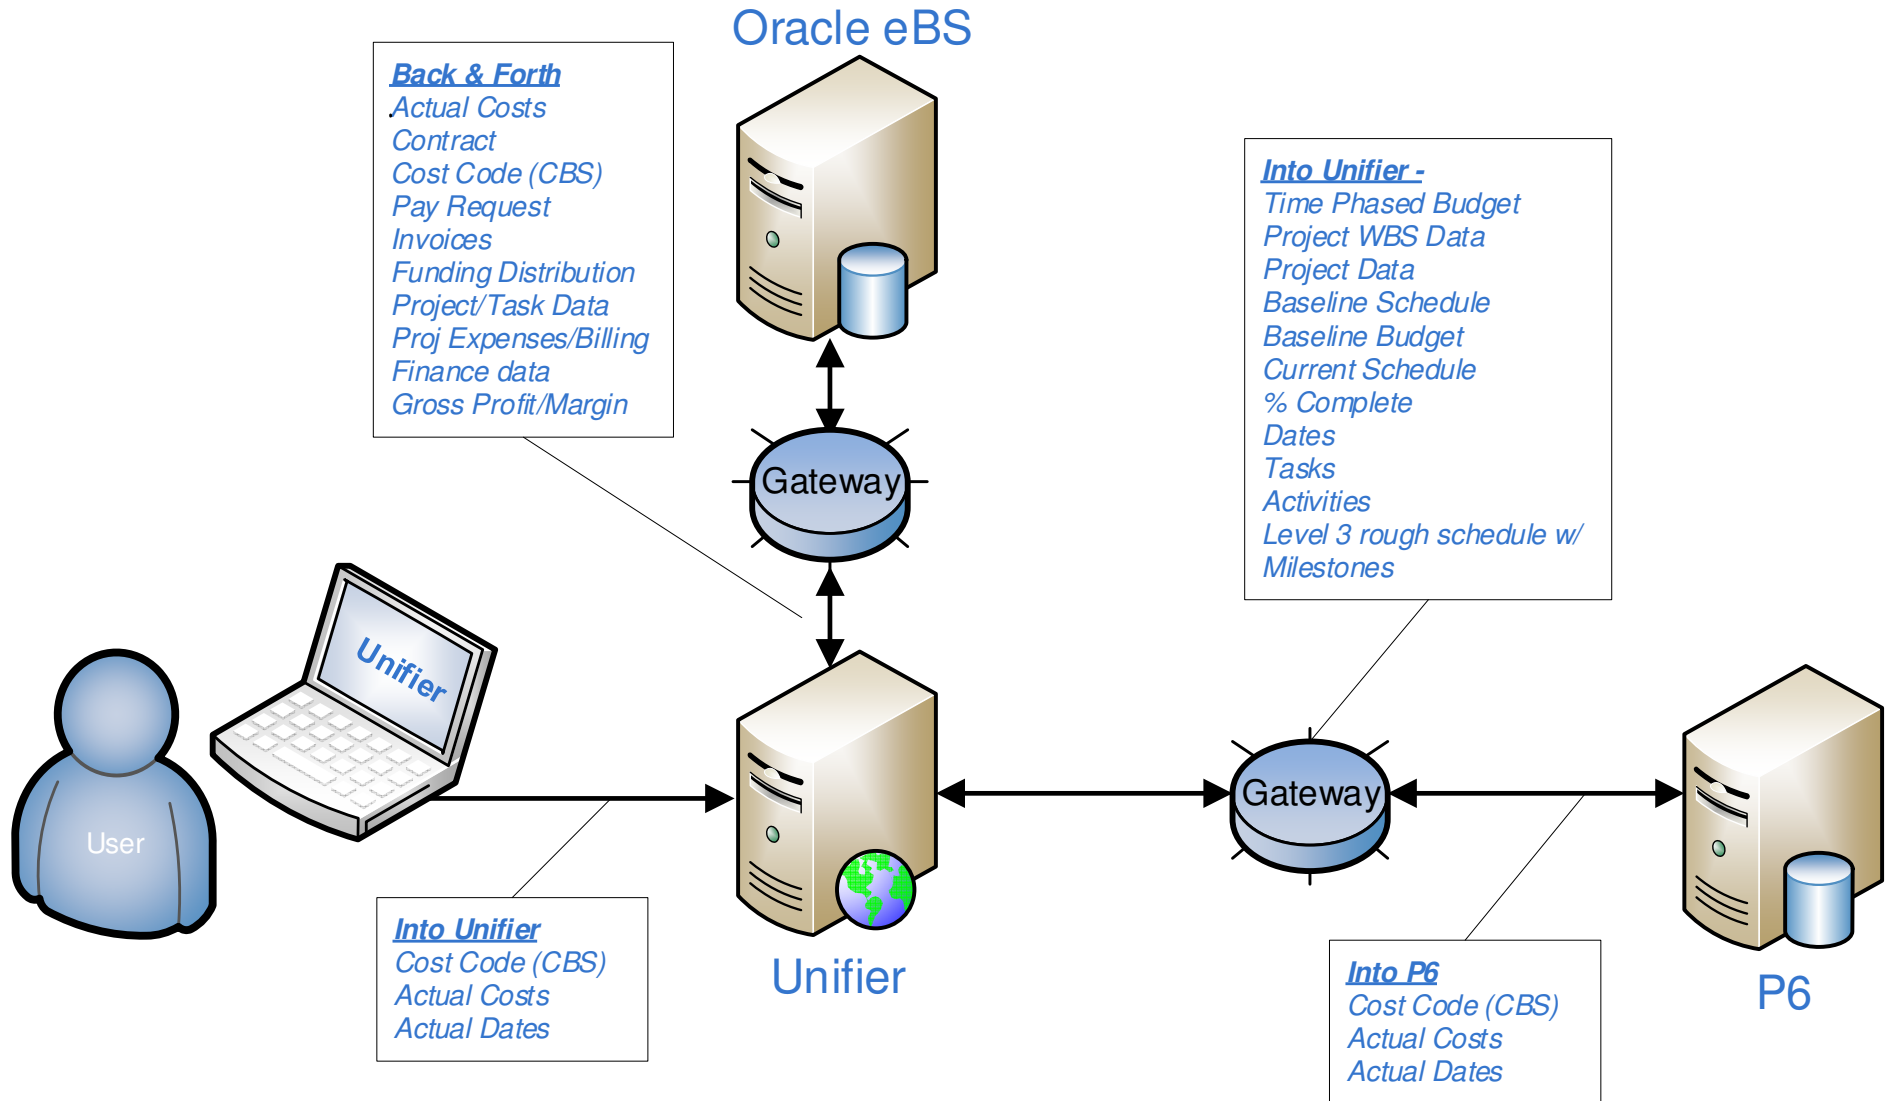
Oracle eBS

Back & Forth
Actual Costs
Contract
Cost Code (CBS)
Pay Request
Invoices
Funding Distribution
Project/Task Data
Proj Expenses/Billing
Finance data
Gross Profit/Margin

Into Unifier -
Time Phased Budget
Project WBS Data
Project Data
Baseline Schedule
Baseline Budget
Current Schedule
% Complete
Dates
Tasks
Activities
Level 3 rough schedule w/ Milestones

Gateway

Unifier

User

Gateway

Into Unifier
Cost Code (CBS)
Actual Costs
Actual Dates

Unifier

Into P6
Cost Code (CBS)
Actual Costs
Actual Dates

P6